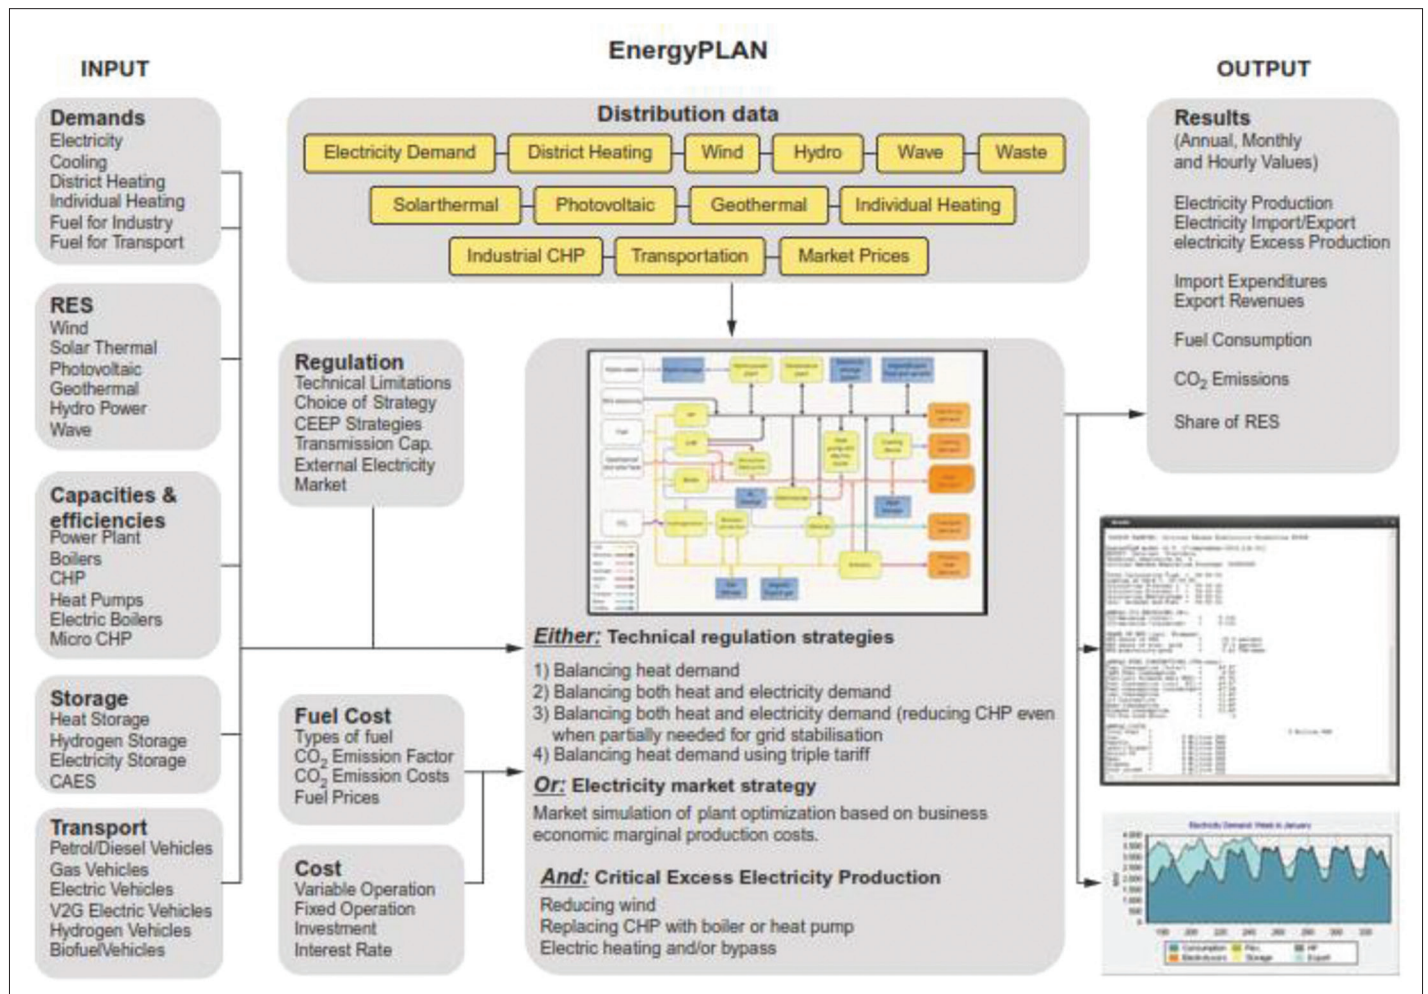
INPUT

EnergyPLAN

OUTPUT

Demands
Electricity
Cooling
District Heating
Individual Heating
Fuel for Industry
Fuel for Transport

RES
Wind
Solar Thermal
Photovoltaic
Geothermal
Hydro Power
Wave

Capacities & efficiencies
Power Plant
Boilers
CHP
Heat Pumps
Electric Boilers
Micro CHP

Storage
Heat Storage
Hydrogen Storage
Electricity Storage
CAES

Transport
Petrol/Diesel Vehicles
Gas Vehicles
Electric Vehicles
V2G Electric Vehicles
Hydrogen Vehicles
BiofuelVehicles

Distribution data
Electricity Demand
District Heating
Wind
Hydro
Wave
Waste
Solarthermal
Photovoltaic
Geothermal
Individual Heating
Industrial CHP
Transportation
Market Prices

Regulation
Technical Limitations
Choice of Strategy
CEEP Strategies
Transmission Cap.
External Electricity Market

Fuel Cost
Types of fuel
$CO_2$ Emission Factor
$CO_2$ Emission Costs
Fuel Prices

Cost
Variable Operation
Fixed Operation
Investment
Interest Rate

Either: Technical regulation strategies
1) Balancing heat demand
2) Balancing both heat and electricity demand
3) Balancing both heat and electricity demand (reducing CHP even when partially needed for grid stabilisation
4) Balancing heat demand using triple tariff

Or: Electricity market strategy
Market simulation of plant optimization based on business economic marginal production costs.

And: Critical Excess Electricity Production
Reducing wind
Replacing CHP with boiler or heat pump
Electric heating and/or bypass

Results
(Annual, Monthly and Hourly Values)

Electricity Production
Electricity Import/Export
electricity Excess Production

Import Expenditures
Export Revenues

Fuel Consumption

$CO_2$ Emissions

Share of RES

Electricity Demand: Week in January